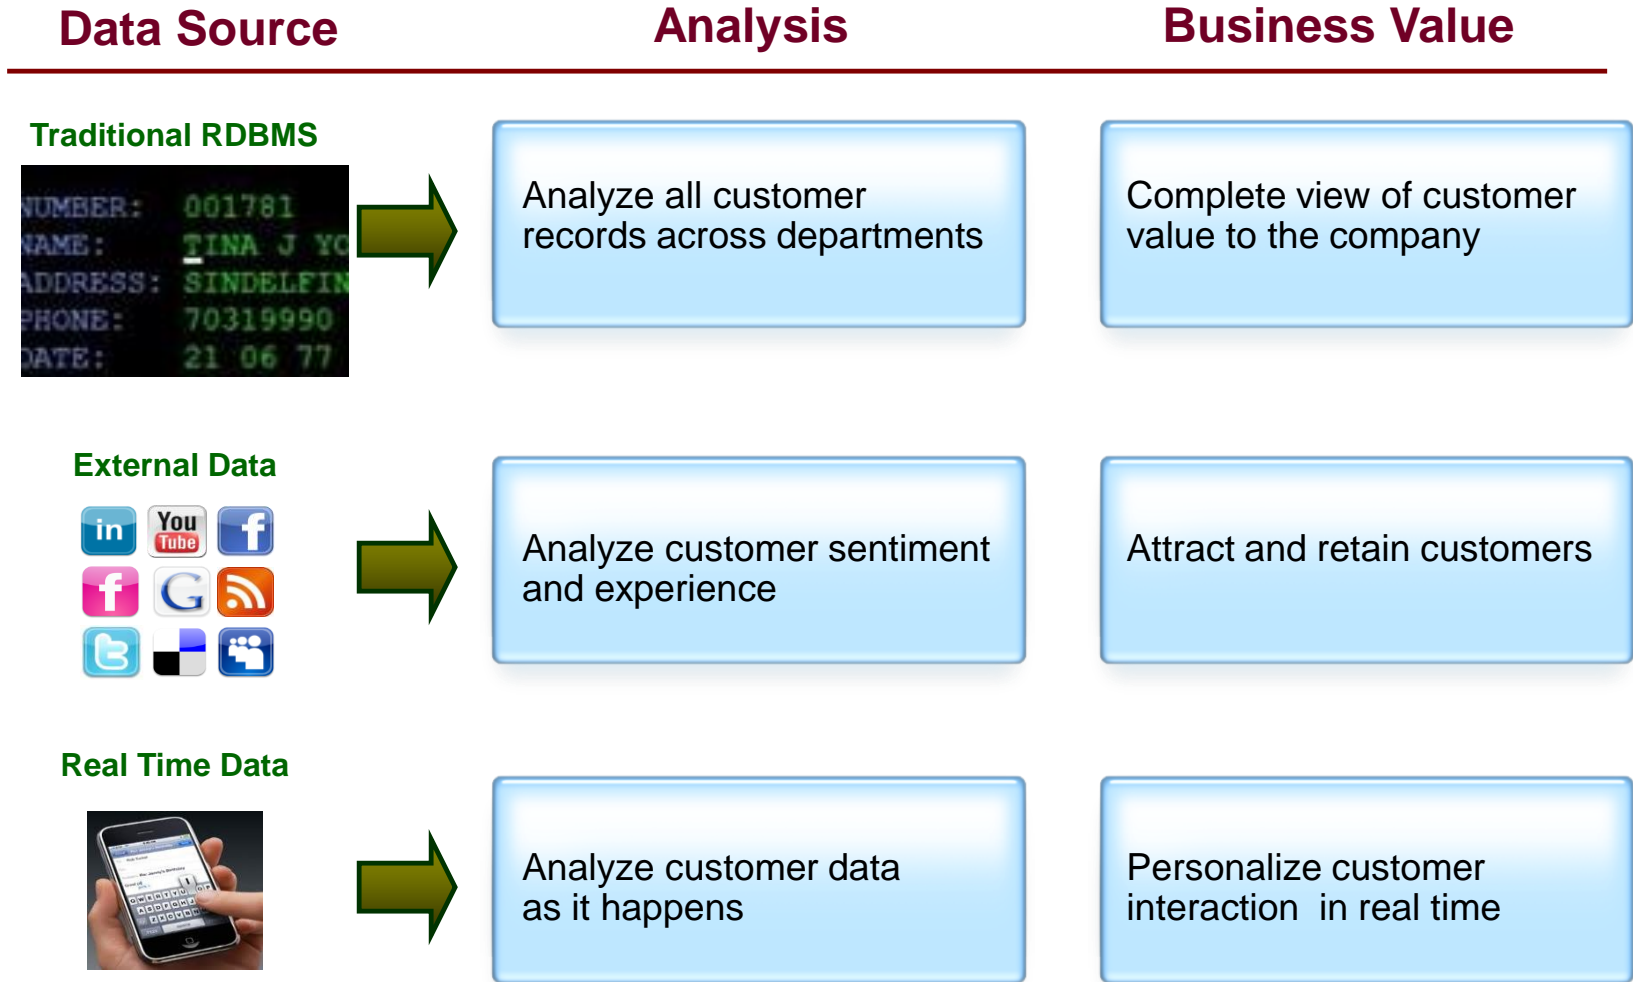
| Data Source | Analysis | Business Value |
|---|---|---|
| Traditional RDBMS | Analyze all customer records across departments | Complete view of customer value to the company |
| External Data | Analyze customer sentiment and experience | Attract and retain customers |
| Real Time Data | Analyze customer data as it happens | Personalize customer interaction in real time |

NUMBER: 001781
NAME: TINA J YC
ADDRESS: SINDELFIN
PHONE: 70319990
DATE: 21 06 77

in
You Tube
f
f
G